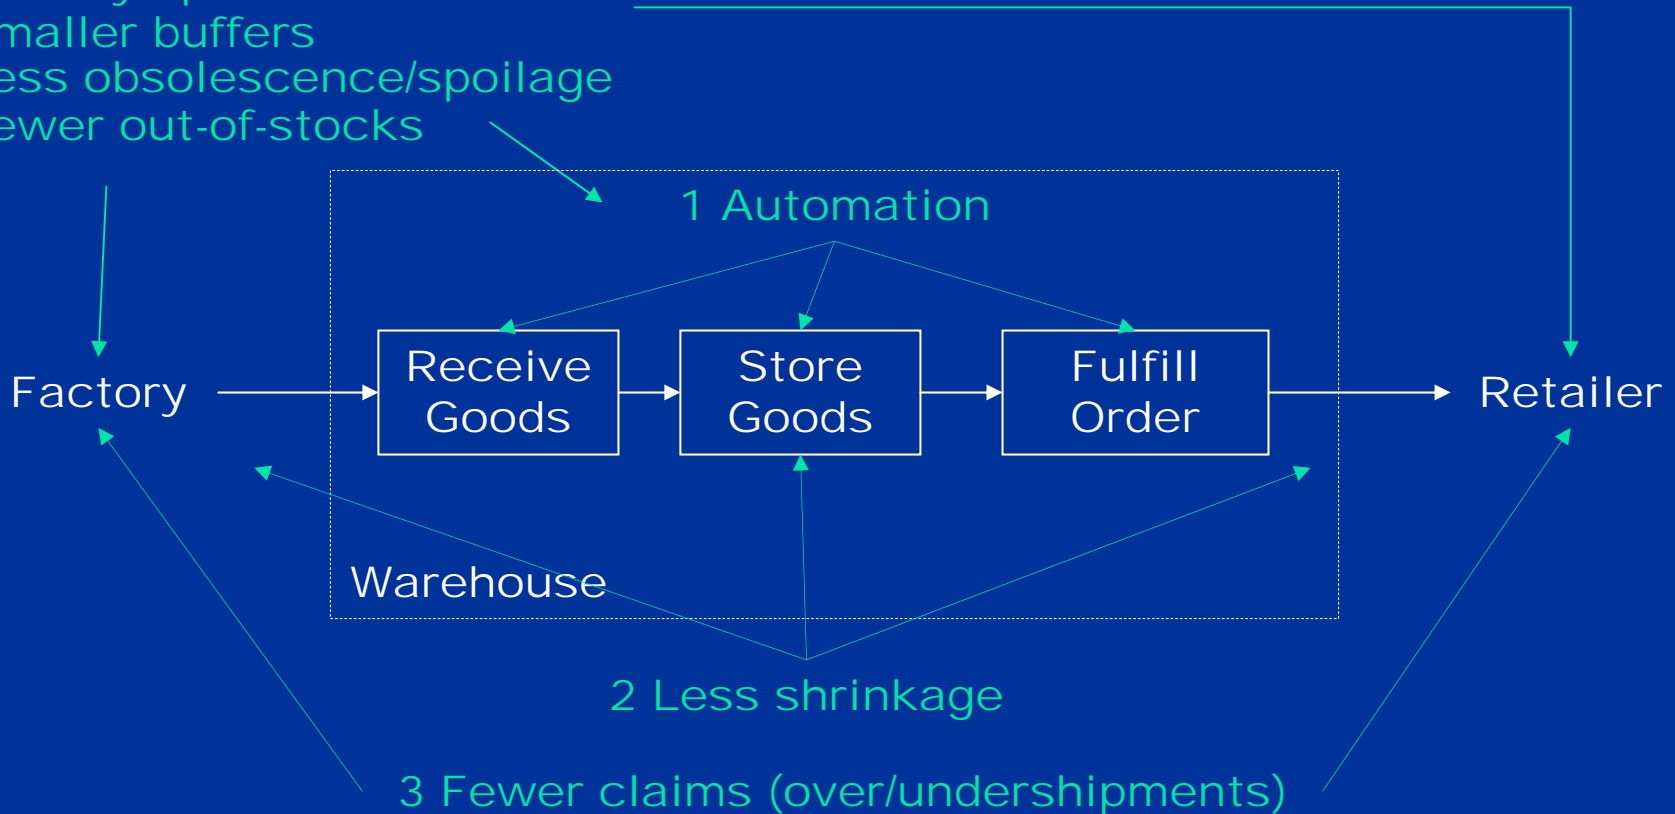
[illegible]
maller buffers
ess obsolescence/spoilage
ewer out-of-stocks

1 Automation

Factory

Receive Goods

Store Goods

Fulfill Order

Retailer

Warehouse

2 Less shrinkage

3 Fewer claims (over/undershipments)